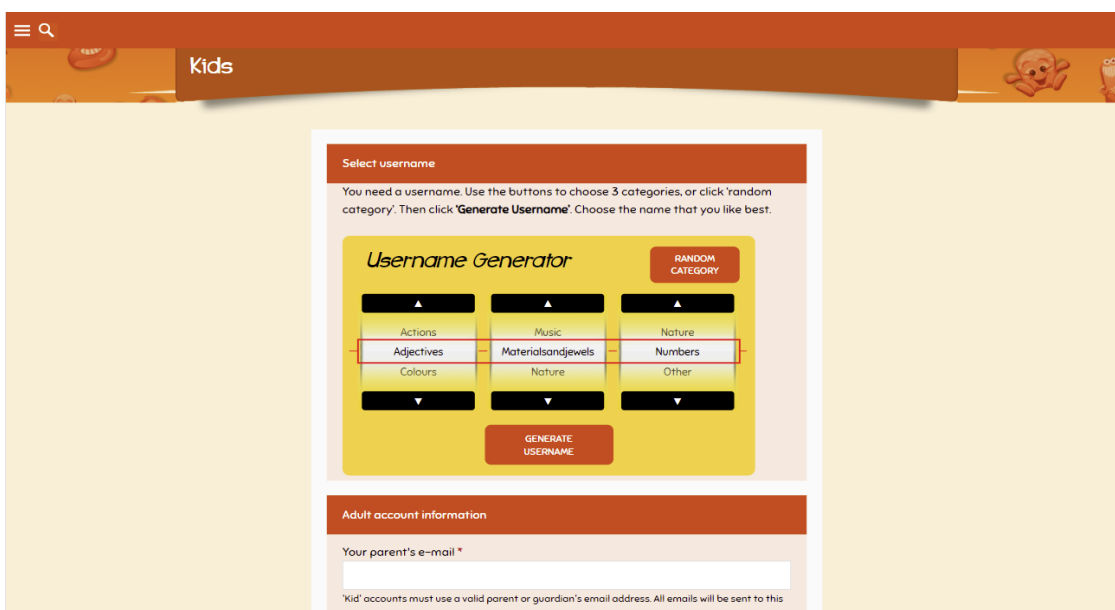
Kids

Select username

You need a username. Use the buttons to choose 3 categories, or click 'random category'. Then click **'Generate Username'**. Choose the name that you like best.

Username Generator

RANDOM CATEGORY

▲ ▲ ▲

Actions
Adjectives
Colours

Music
Materialsandjewels
Nature

Nature
Numbers
Other

▼ ▼ ▼

GENERATE USERNAME

Adult account information

Your parent's e-mail *

'Kid' accounts must use a valid parent or guardian's email address. All emails will be sent to this